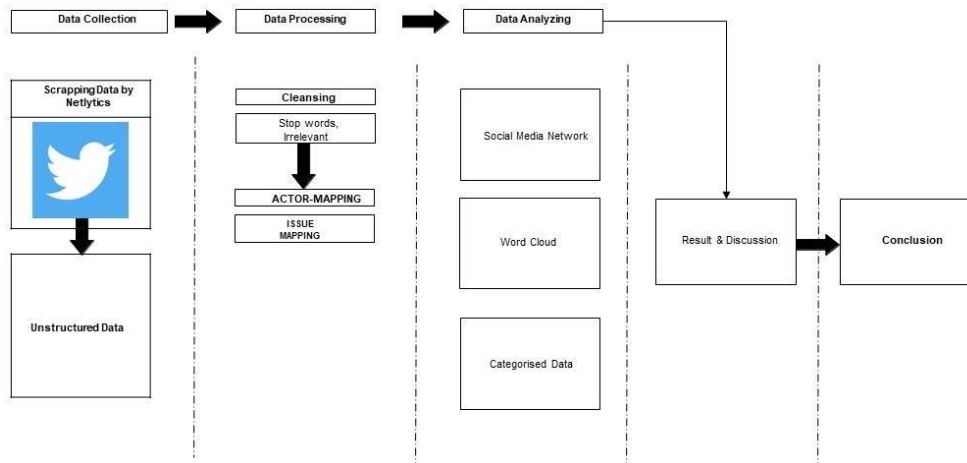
Data Collection

Data Processing

Data Analyzing

Scrapping Data by Netlytics

Unstructured Data

Cleansing

Stop words, Irrelevant

ACTOR-MAPPING

ISSUE MAPPING

Social Media Network

Word Cloud

Categorised Data

Result & Discussion

Conclusion